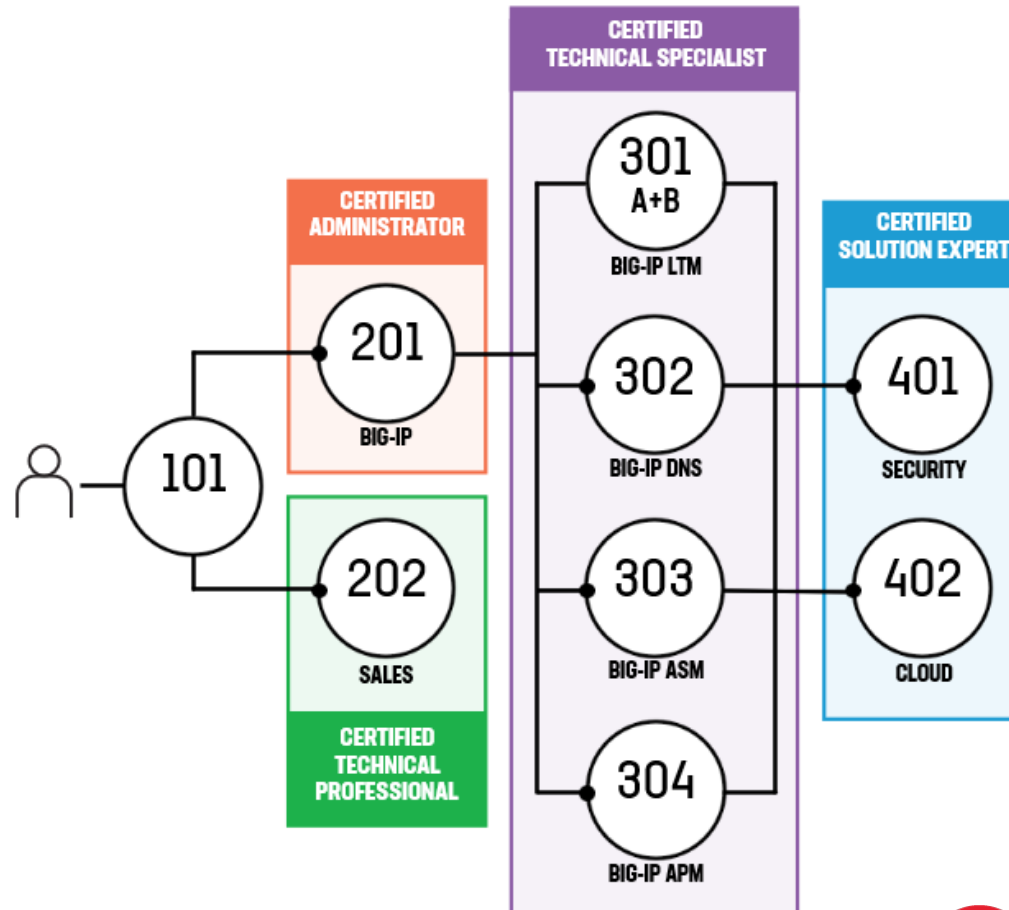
CERTIFIED TECHNICAL SPECIALIST

CERTIFIED ADMINISTRATOR

CERTIFIED SOLUTION EXPERT

301 A+B
BIG-IP LTM

201
BIG-IP

101

302
BIG-IP DNS

401
SECURITY

202
SALES

303
BIG-IP ASM

402
CLOUD

CERTIFIED TECHNICAL PROFESSIONAL

304
BIG-IP APM